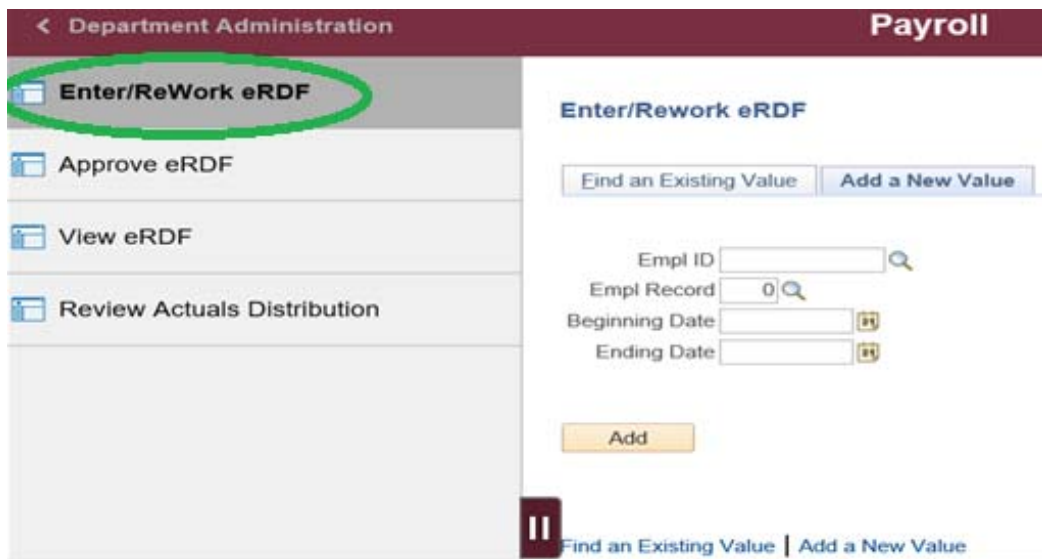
< Department Administration

Payroll

Enter/ReWork eRDF

Approve eRDF

View eRDF

Review Actuals Distribution

Enter/Rework eRDF

Find an Existing Value | Add a New Value

Empl ID

Empl Record 0

Beginning Date

Ending Date

Add

Find an Existing Value | Add a New Value